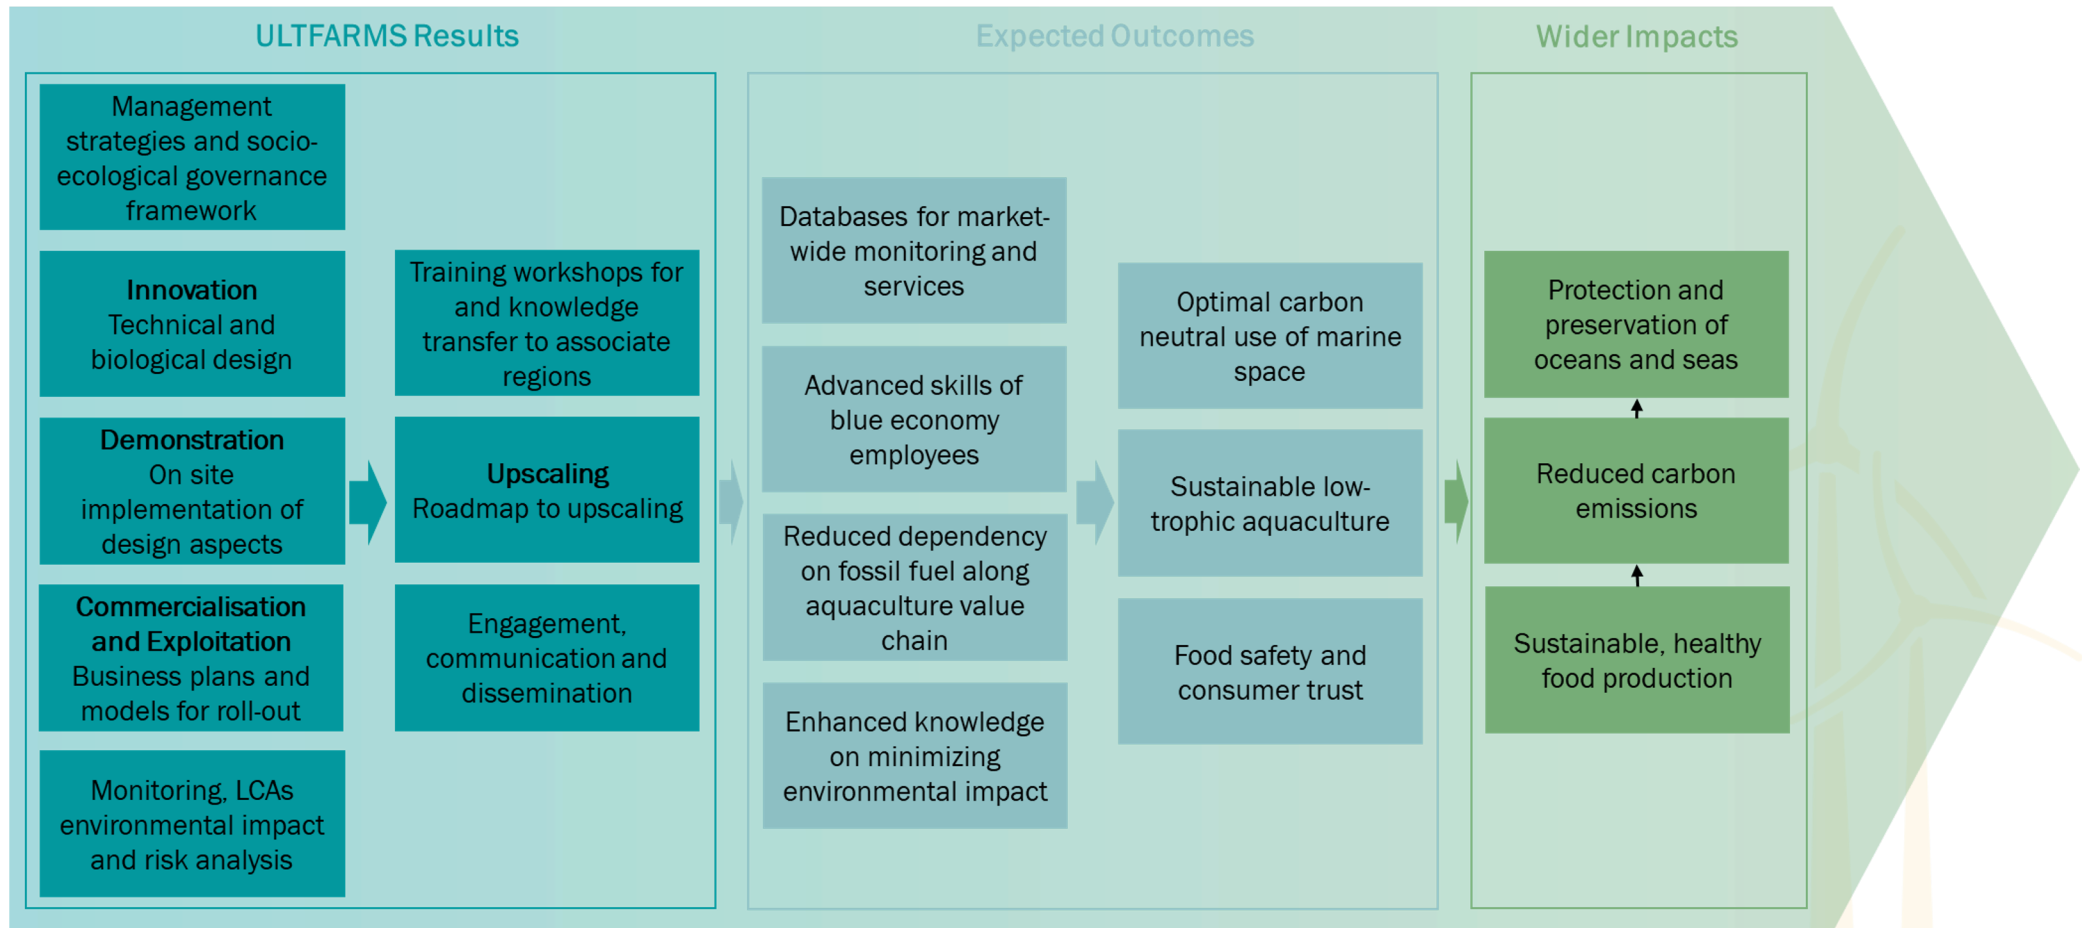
ULTFARMS Results

Management strategies and socio-ecological governance framework

Innovation
Technical and biological design

Demonstration
On site implementation of design aspects

Commercialisation and Exploitation
Business plans and models for roll-out

Monitoring, LCAs environmental impact and risk analysis

Training workshops for and knowledge transfer to associate regions

Upscaling
Roadmap to upscaling

Engagement, communication and dissemination

Expected Outcomes

Databases for market-wide monitoring and services

Advanced skills of blue economy employees

Reduced dependency on fossil fuel along aquaculture value chain

Enhanced knowledge on minimizing environmental impact

Optimal carbon neutral use of marine space

Sustainable low-trophic aquaculture

Food safety and consumer trust

Wider Impacts

Protection and preservation of oceans and seas

Reduced carbon emissions

Sustainable, healthy food production